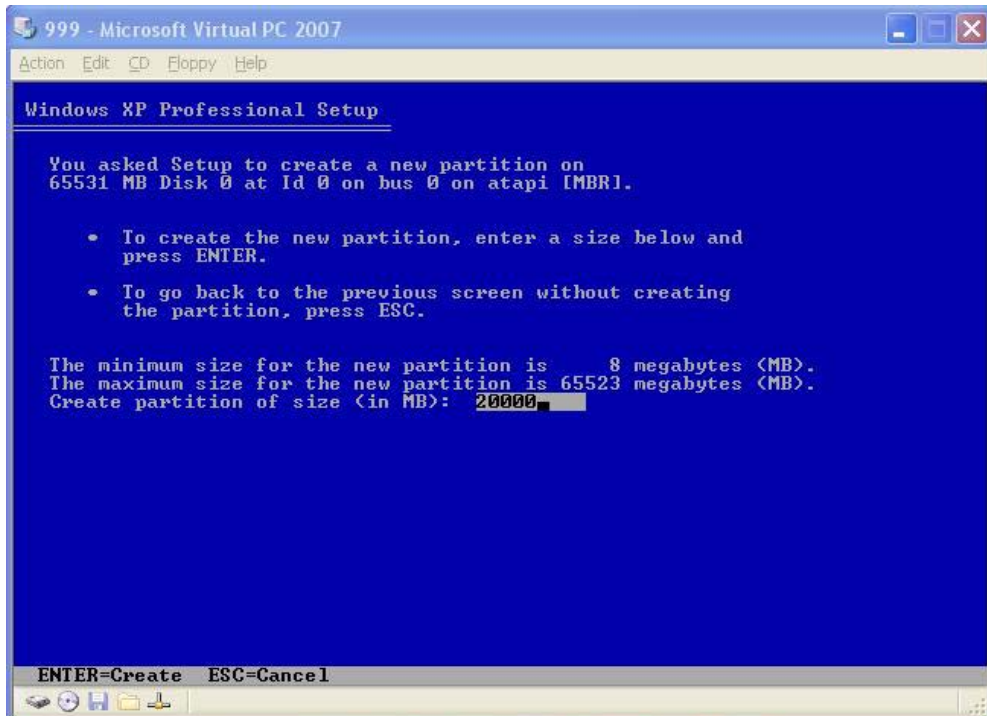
999 - Microsoft Virtual PC 2007

Action Edit CD Floppy Help

Windows XP Professional Setup

You asked Setup to create a new partition on 65531 MB Disk 0 at Id 0 on bus 0 on atapi [MBR].

• To create the new partition, enter a size below and press ENTER.

• To go back to the previous screen without creating the partition, press ESC.

The minimum size for the new partition is 8 megabytes (MB).
The maximum size for the new partition is 65523 megabytes (MB).
Create partition of size (in MB): 20000

ENTER=Create ESC=Cancel